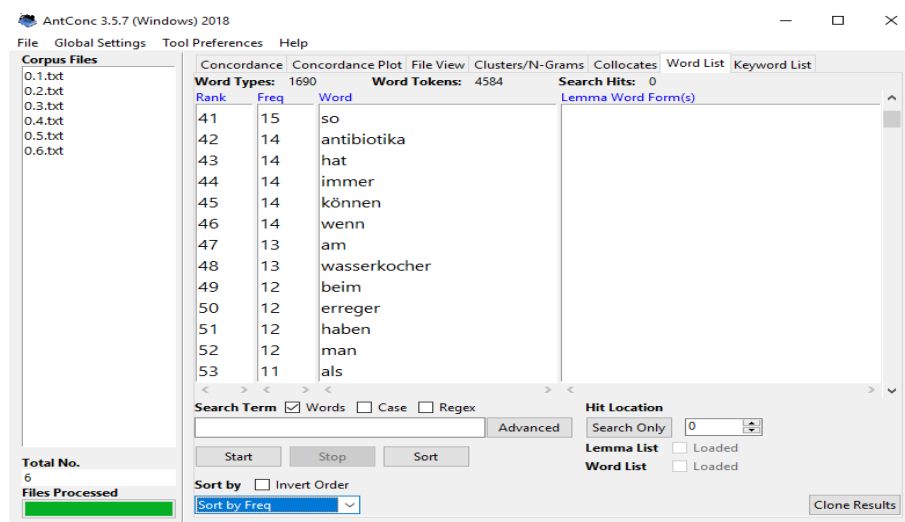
AntConc 3.5.7 (Windows) 2018

File Global Settings Tool Preferences Help

Corpus Files
0.1.txt
0.2.txt
0.3.txt
0.4.txt
0.5.txt
0.6.txt

Total No.
6
Files Processed

Concordance | Concordance Plot | File View | Clusters/N-Grams | Collocates | Word List | Keyword List

Word Types: 1690 Word Tokens: 4584 Search Hits: 0

| Rank | Freq | Word |
|---|---|---|
| 41 | 15 | so |
| 42 | 14 | antibiotika |
| 43 | 14 | hat |
| 44 | 14 | immer |
| 45 | 14 | können |
| 46 | 14 | wenn |
| 47 | 13 | am |
| 48 | 13 | wasserkocher |
| 49 | 12 | beim |
| 50 | 12 | erreger |
| 51 | 12 | haben |
| 52 | 12 | man |
| 53 | 11 | als |

Lemma Word Form(s)

Search Term ☑ Words ☐ Case ☐ Regex
Advanced
Start Stop Sort
Sort by ☐ Invert Order
Sort by Freq

Hit Location
Search Only 0
Lemma List ☐ Loaded
Word List ☐ Loaded

Clone Results